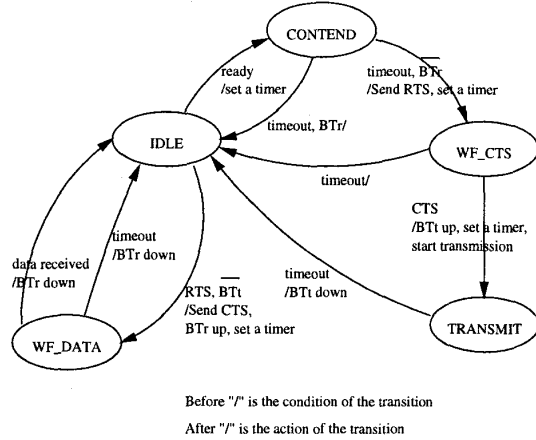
CONTEND

ready
/set a timer

timeout, BTr/

timeout, $\overline{BTr}$
/Send RTS, set a timer

IDLE

WF_CTS

timeout/

CTS
/BTt up, set a timer, start transmission

data received
/BTr down

timeout
/BTr down

RTS, $\overline{BTt}$
/Send CTS,
BTr up, set a timer

timeout
/BTt down

WF_DATA

TRANSMIT

Before "/" is the condition of the transition

After "/" is the action of the transition